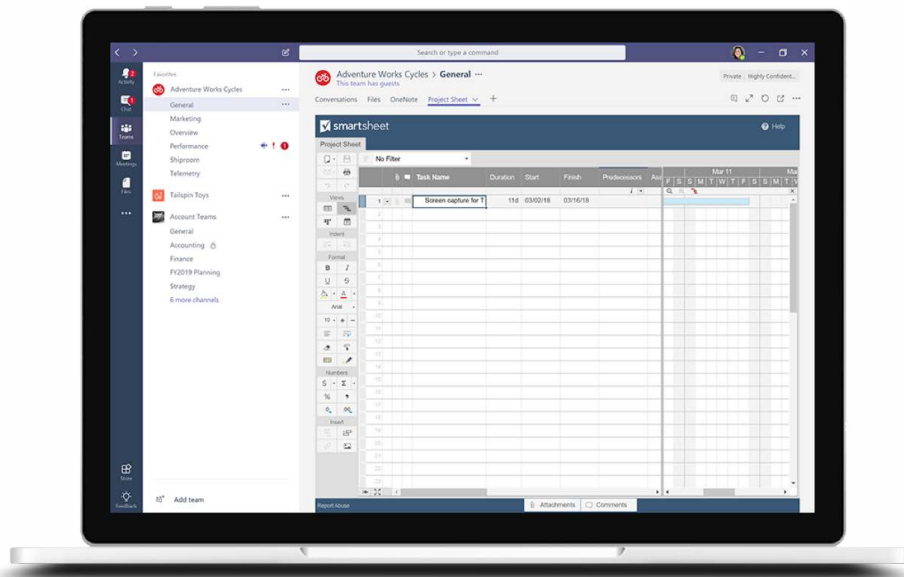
Search or type a command

Activity
Chat
Teams
Meetings
Files
Store
Feedback

Favorites
Adventure Works Cycles
General
Marketing
Overview
Performance
Shipping
Telemetry
Tailspin Toys
Account Teams
General
Accounting
Finance
FY2019 Planning
Strategy
6 more channels

Add team

Adventure Works Cycles > General
This team has guests
Private
Highly Confident...

Conversations Files OneNote Project Sheet

smartsheet
Help

Project Sheet
No Filter
Views
Indent
Format
Arial
10
Numbers
Insert

| | Task Name | Duration | Start | Finish | Predecessors |
|---|---|---|---|---|---|
| 1 | Screen capture for T | 11d | 03/02/18 | 03/16/18 | |

Mar 11
F S S M T W T F S S M T W

Report Abuse
Attachments
Comments